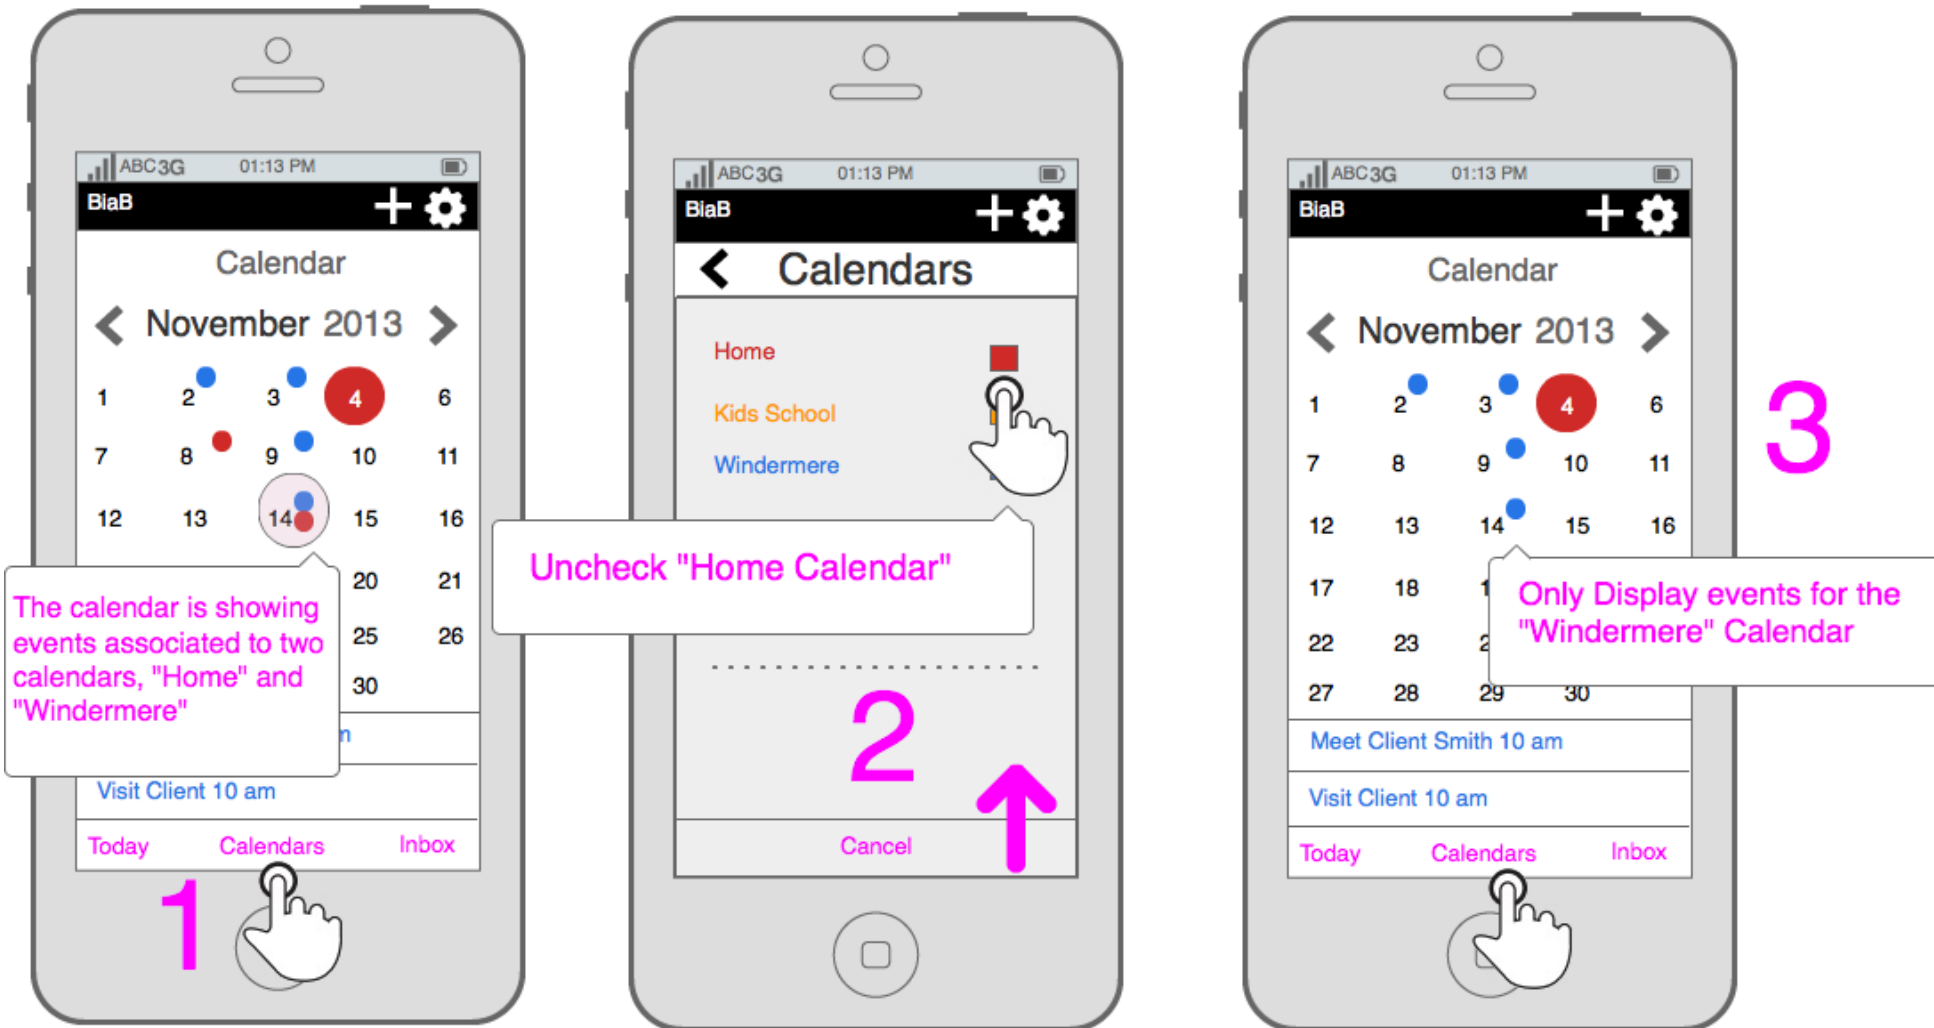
ABC 3G 01:13 PM

BiaB

Calendar

November 2013

1 2 3 4 6
7 8 9 10 11
12 13 14 15 16
20 21
25 26
30

The calendar is showing events associated to two calendars, "Home" and "Windermere"

n

Visit Client 10 am

Today Calendars Inbox

1

ABC 3G 01:13 PM

BiaB

Calendars

Home

Kids School

Windermere

Uncheck "Home Calendar"

2

Cancel

ABC 3G 01:13 PM

BiaB

Calendar

November 2013

1 2 3 4 6
7 8 9 10 11
12 13 14 15 16
17 18 1
22 23 2
27 28 29 30

Only Display events for the "Windermere" Calendar

Meet Client Smith 10 am

Visit Client 10 am

Today Calendars Inbox

3